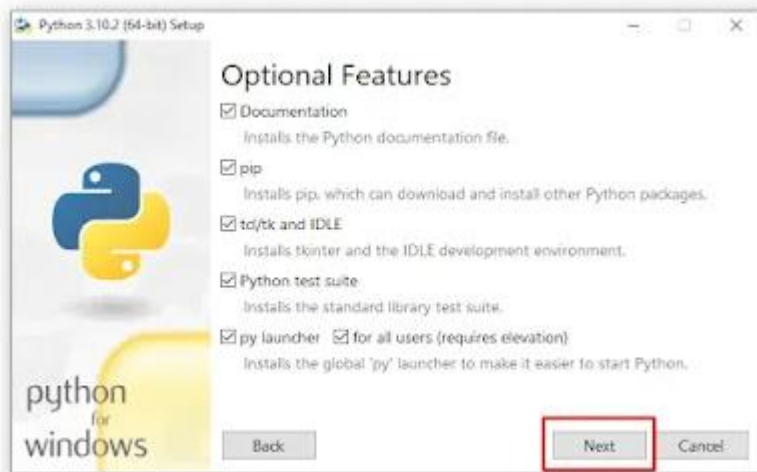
Python 3.10.2 (64-bit) Setup

Optional Features

☑ Documentation
Installs the Python documentation file.

☑ pip
Installs pip, which can download and install other Python packages.

☑ tcl/tk and IDLE
Installs tkinter and the IDLE development environment.

☑ Python test suite
Installs the standard library test suite.

☑ py launcher ☑ for all users (requires elevation)
Installs the global 'py' launcher to make it easier to start Python.

python for windows

Back

Next

Cancel